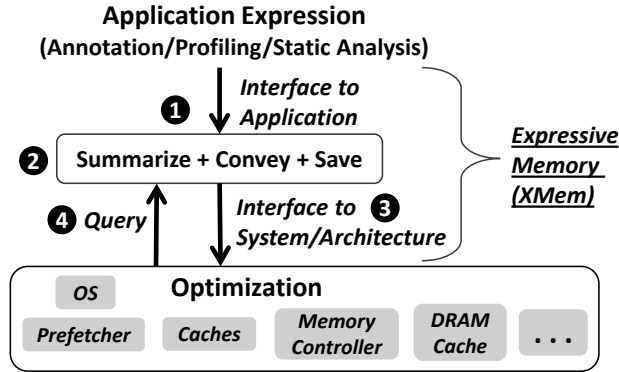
Application Expression
(Annotation/Profiling/Static Analysis)

1 Interface to Application

2 Summarize + Convey + Save

Expressive Memory (XMem)

4 Query

Interface to System/Architecture 3

Optimization

OS

Prefetcher

Caches

Memory Controller

DRAM Cache

. . .